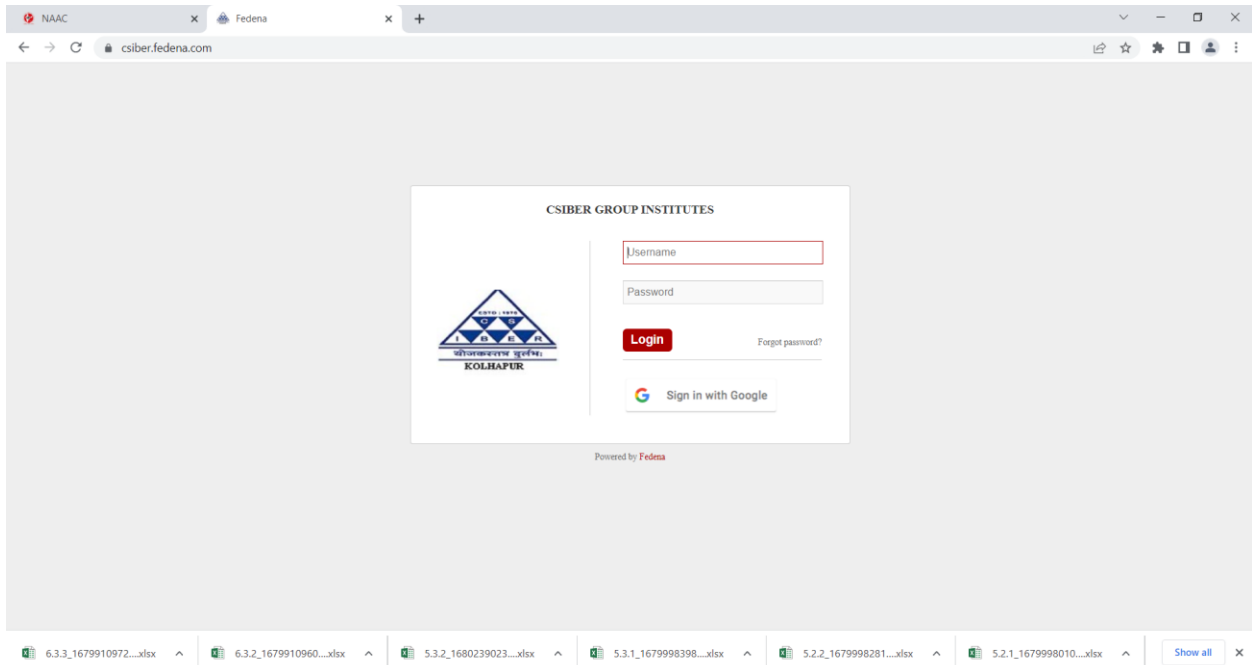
NAAC
Fedena
csiber.fedena.com

CSIBER GROUP INSTITUTES

ESTD : 1976
C S
I B E R
बीजकस्तत्र दुर्लभः
KOLHAPUR

Username
Password
Login
Forgot password?
Sign in with Google

Powered by Fedena

6.3.3_1679910972....xlsx
6.3.2_1679910960....xlsx
5.3.2_1680239023....xlsx
5.3.1_1679998398....xlsx
5.2.2_1679998281....xlsx
5.2.1_1679998010....xlsx
Show all